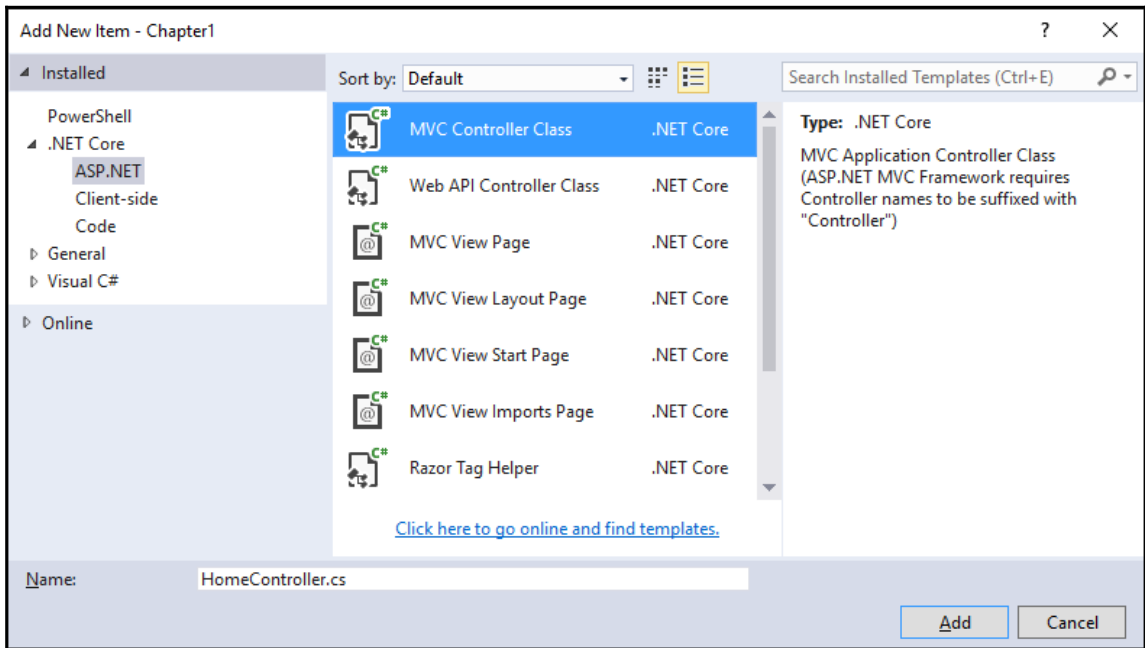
Add New Item - Chapter1

?

X

◢ Installed

PowerShell

◢ .NET Core

ASP.NET

Client-side

Code

▷ General

▷ Visual C#

▷ Online

Sort by: Default

Search Installed Templates (Ctrl+E)

| | |
|---|---|
| MVC Controller Class | .NET Core |
| Web API Controller Class | .NET Core |
| MVC View Page | .NET Core |
| MVC View Layout Page | .NET Core |
| MVC View Start Page | .NET Core |
| MVC View Imports Page | .NET Core |
| Razor Tag Helper | .NET Core |

Click here to go online and find templates.

Type: .NET Core

MVC Application Controller Class (ASP.NET MVC Framework requires Controller names to be suffixed with "Controller")

Name: HomeController.cs

Add

Cancel